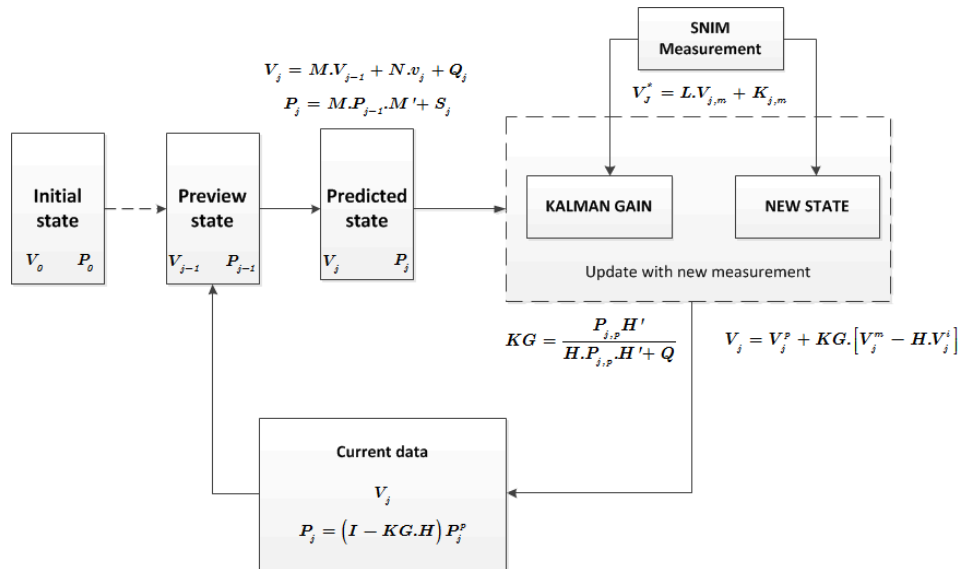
SNIM Measurement

$V_j = M.V_{j-1} + N.v_j + Q_j$

$P_j = M.P_{j-1}.M' + S_j$

$V_j^* = L.V_{j,m} + K_{j,m}$

Initial state

$V_0$ $P_0$

Preview state

$V_{j-1}$ $P_{j-1}$

Predicted state

$V_j$ $P_j$

KALMAN GAIN

NEW STATE

Update with new measurement

$KG = \frac{P_{j,p}.H'}{H.P_{j,p}.H' + Q}$

$V_j = V_j^p + KG.\left[V_j^m - H.V_j^i\right]$

Current data

$V_j$

$P_j = \left(I - KG.H\right)P_j^p$